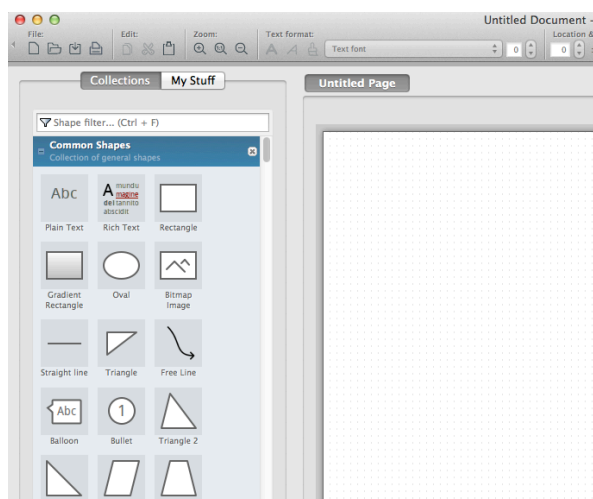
Untitled Document -

File:

Edit:

Zoom:

Text format:

Text font

0

Location &

0

Collections

My Stuff

Untitled Page

Shape filter... (Ctrl + F)

Common Shapes

Collection of general shapes

Abc

Plain Text

A mundu maxime del tannito abscidit

Rich Text

Rectangle

Gradient Rectangle

Oval

Bitmap Image

Straight line

Triangle

Free Line

Abc

Balloon

1

Bullet

Triangle 2